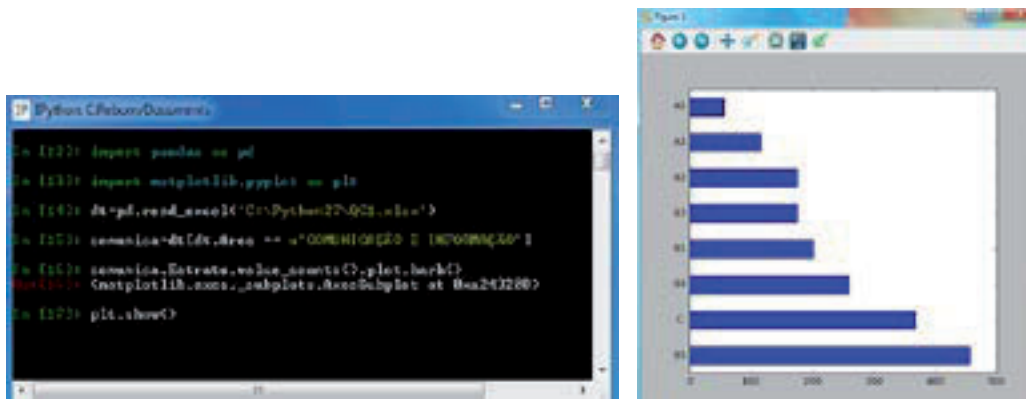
IPython: C:/Users/Documents

In [12]: import pandas as pd

In [13]: import matplotlib.pyplot as plt

In [14]: dt=pd.read_excel('C:\Python27\QCL.xlsx')

In [15]: comunica=dt[dt.Area == u"COMUNICAÇÃO E INFORMAÇÃO"]

In [16]: comunica.Estrato.value_counts().plot.barh()
Out[16]: <matplotlib.axes._subplots.AxesSubplot at 0xa243280>

In [17]: plt.show()

Figure 1

A1
A2
B2
B3
B1
B4
C
B5

0
100
200
300
400
500